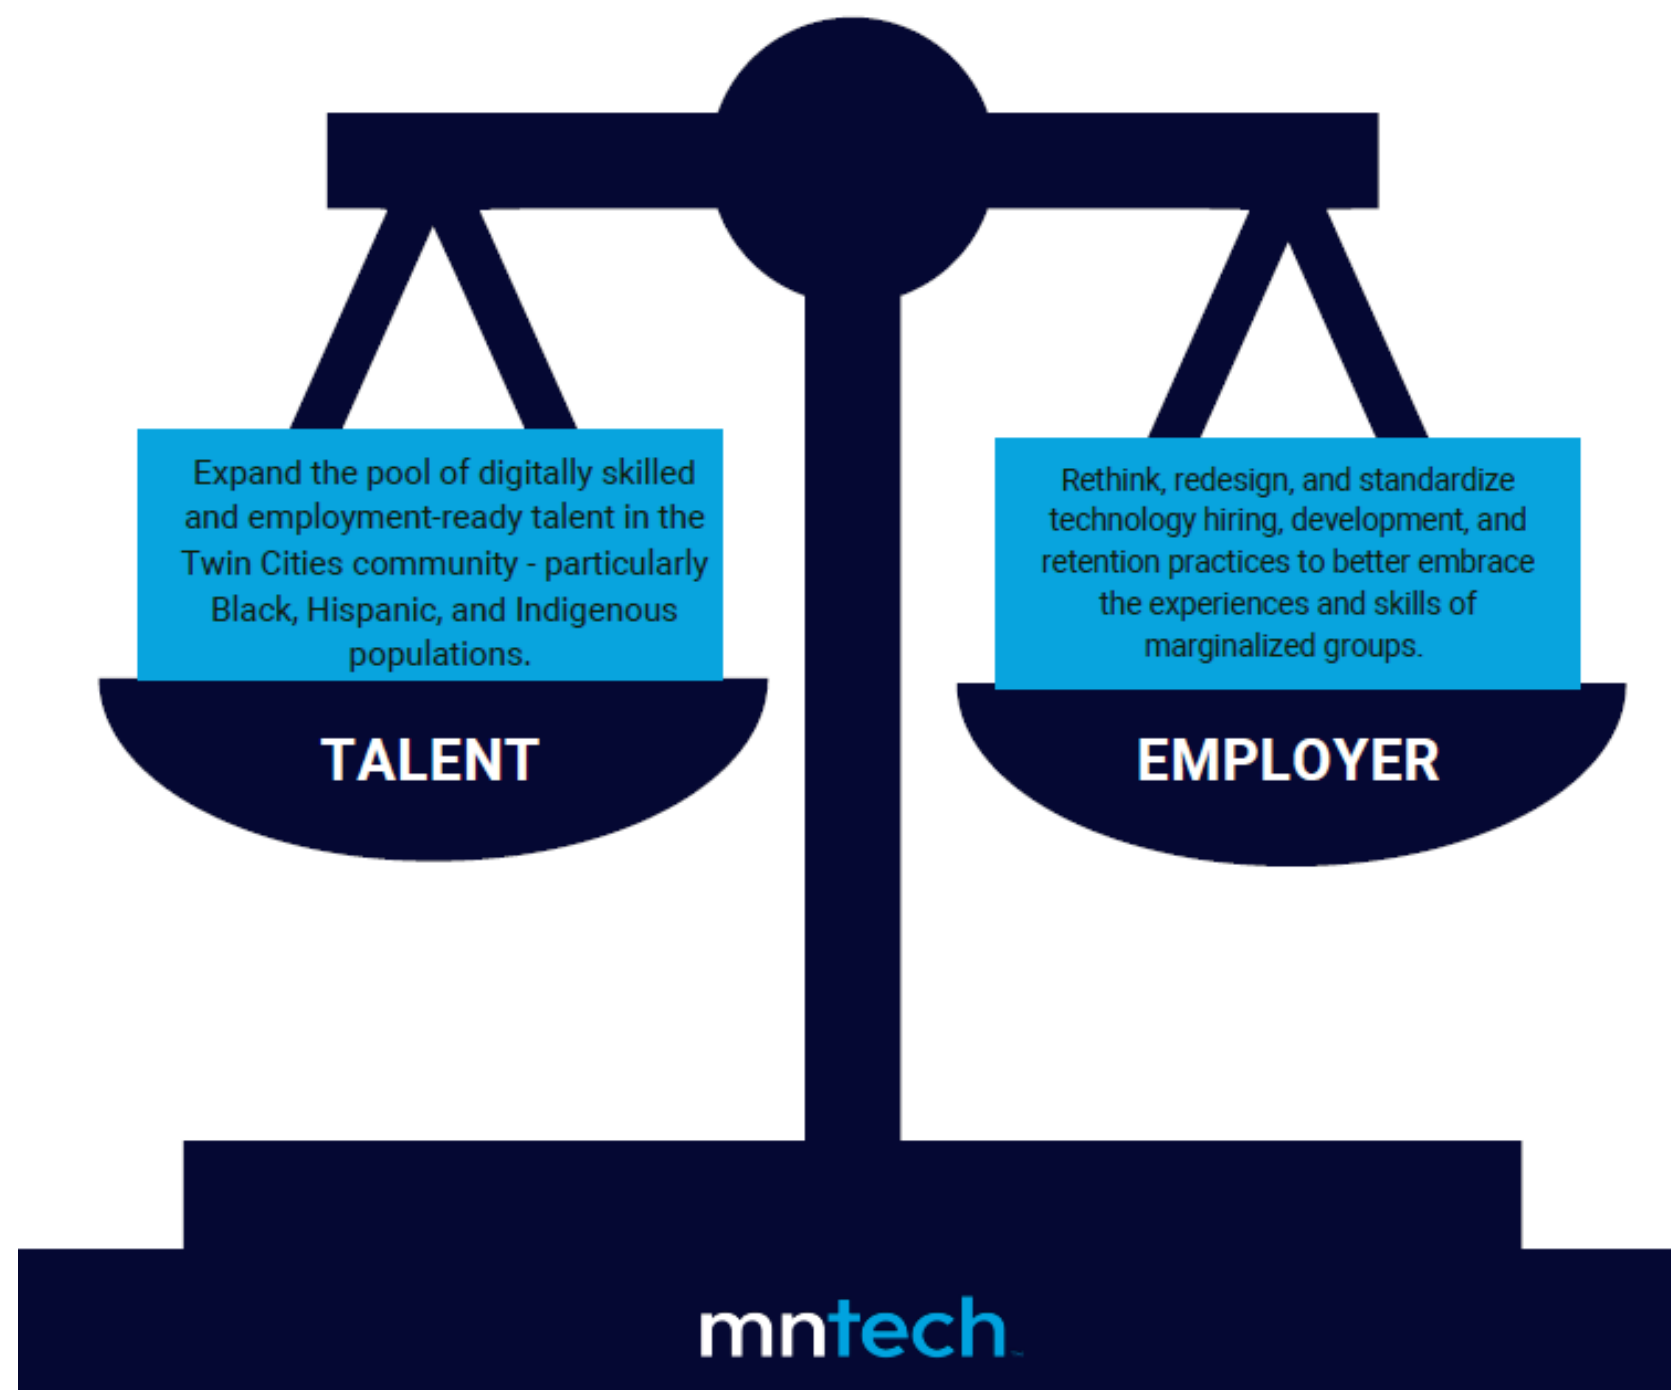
Expand the pool of digitally skilled and employment-ready talent in the Twin Cities community - particularly Black, Hispanic, and Indigenous populations.

TALENT

Rethink, redesign, and standardize technology hiring, development, and retention practices to better embrace the experiences and skills of marginalized groups.

EMPLOYER

mntech